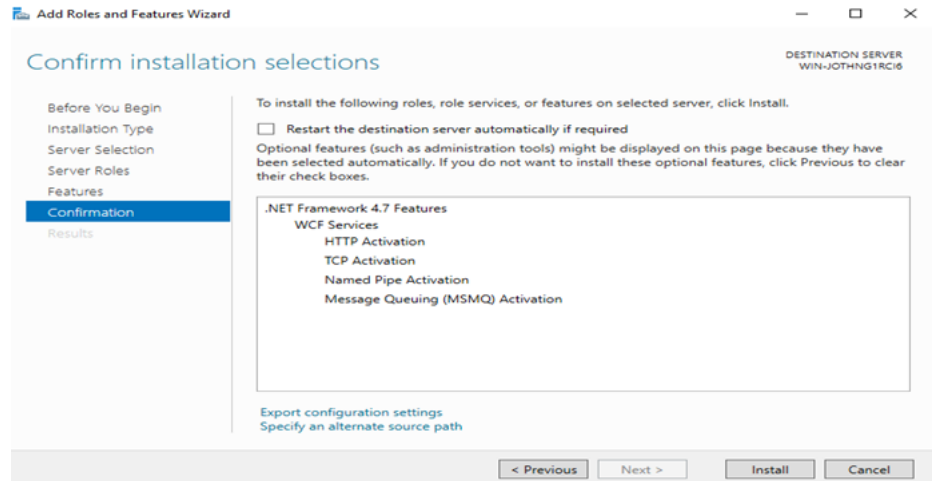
Add Roles and Features Wizard

Confirm installation selections

DESTINATION SERVER
WIN-JOTHNG1RCI6

Before You Begin
Installation Type
Server Selection
Server Roles
Features
Confirmation
Results

To install the following roles, role services, or features on selected server, click Install.

Restart the destination server automatically if required

Optional features (such as administration tools) might be displayed on this page because they have been selected automatically. If you do not want to install these optional features, click Previous to clear their check boxes.

.NET Framework 4.7 Features
WCF Services
HTTP Activation
TCP Activation
Named Pipe Activation
Message Queuing (MSMQ) Activation

Export configuration settings
Specify an alternate source path

< Previous
Next >
Install
Cancel